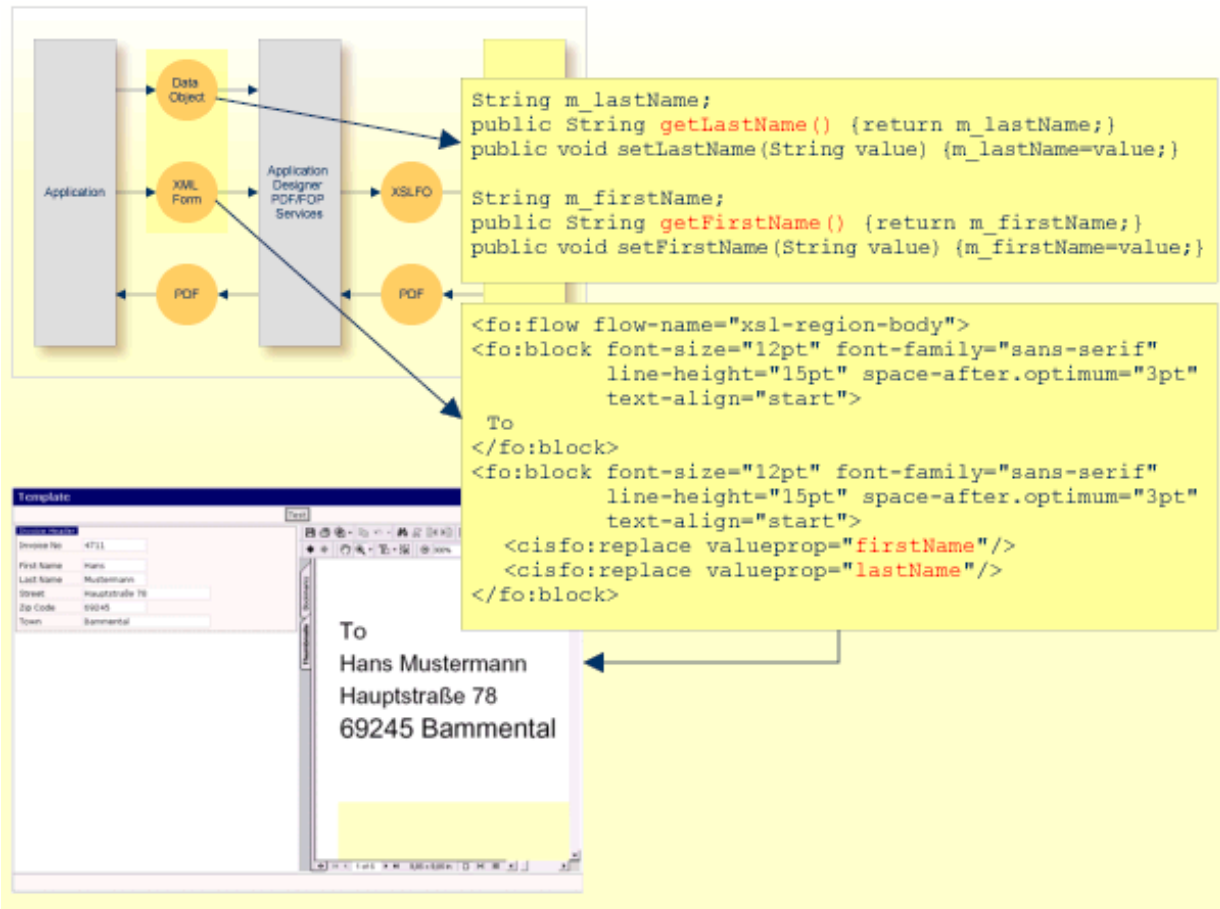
Application

Data Object

XML Form

Application Designer PDF/FOP Services

XSLFO

PDF

PDF

String m_lastName;
public String getLastName() {return m_lastName;}
public void setLastName(String value) {m_lastName=value;}

String m_firstName;
public String getFirstName() {return m_firstName;}
public void setFirstName(String value) {m_firstName=value;}

<fo:flow flow-name="xsl-region-body">
<fo:block font-size="12pt" font-family="sans-serif"
line-height="15pt" space-after.optimum="3pt"
text-align="start">
To
</fo:block>
<fo:block font-size="12pt" font-family="sans-serif"
line-height="15pt" space-after.optimum="3pt"
text-align="start">
<cisfo:replace valueprop="firstName"/>
<cisfo:replace valueprop="lastName"/>
</fo:block>

Template

Test

Invoice Header

| Invoice No | 4711 |
|---|---|
| First Name | Hans |
| Last Name | Mustermann |
| Street | Hauptstraße 78 |
| Zip Code | 69245 |
| Town | Bammental |

To
Hans Mustermann
Hauptstraße 78
69245 Bammental